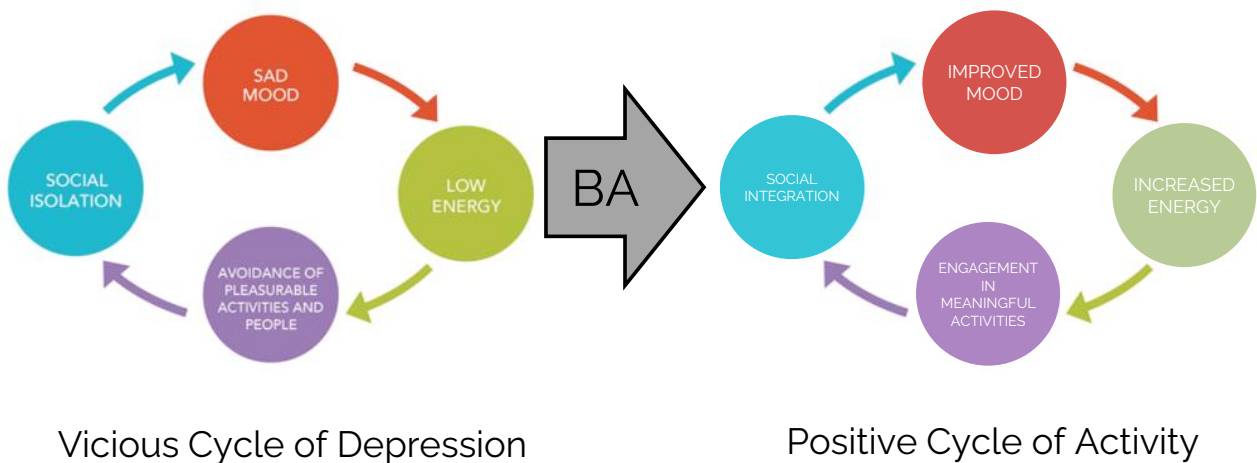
SAD MOOD

LOW ENERGY

AVOIDANCE OF PLEASURABLE ACTIVITIES AND PEOPLE

SOCIAL ISOLATION

BA

IMPROVED MOOD

INCREASED ENERGY

ENGAGEMENT IN MEANINGFUL ACTIVITIES

SOCIAL INTEGRATION

Vicious Cycle of Depression

Positive Cycle of Activity